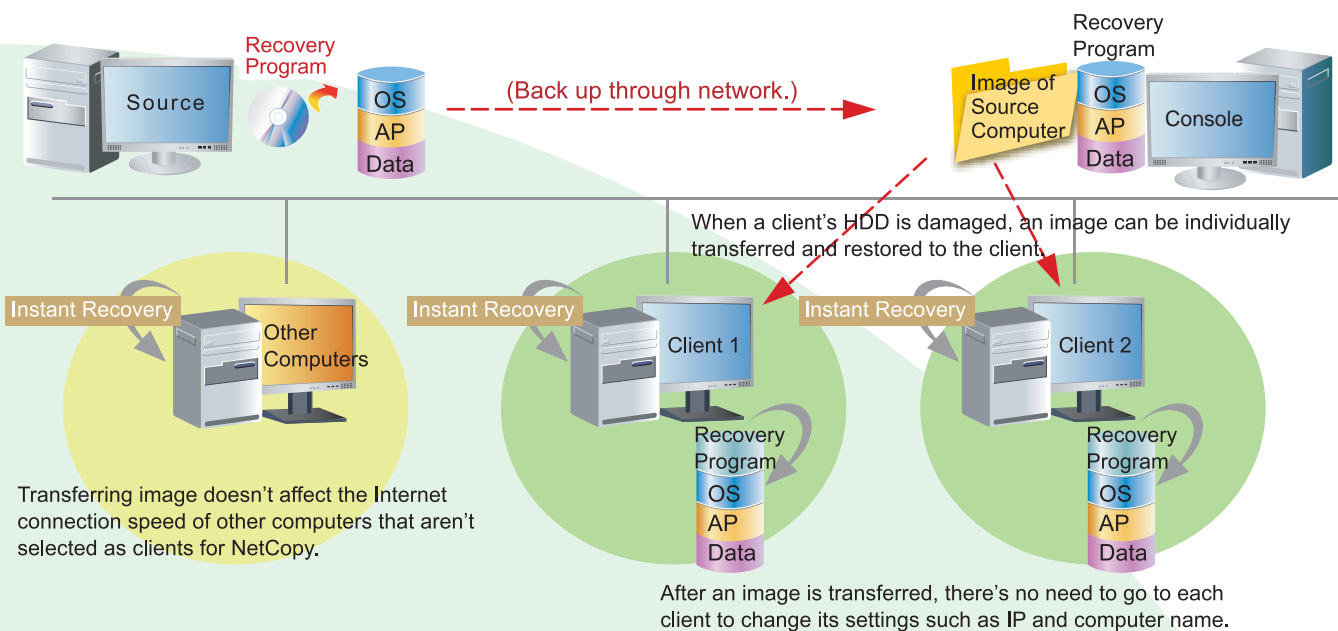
Source

Recovery Program

OS
AP
Data

(Back up through network.)

Recovery Program

Image of Source Computer

OS
AP
Data

Console

When a client’s HDD is damaged, an image can be individually transferred and restored to the client.

Instant Recovery

Other Computers

Instant Recovery

Client 1

Recovery Program

OS
AP
Data

Instant Recovery

Client 2

Recovery Program

OS
AP
Data

Transferring image doesn’t affect the Internet connection speed of other computers that aren’t selected as clients for NetCopy.

After an image is transferred, there’s no need to go to each client to change its settings such as IP and computer name.